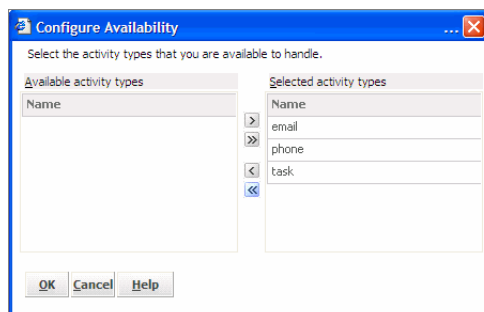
Configure Availability ...

Select the activity types that you are available to handle.

Available activity types

| Name |
|---|

>
»
<
«

Selected activity types

| Name |
|---|
| email |
| phone |
| task |

OK Cancel Help